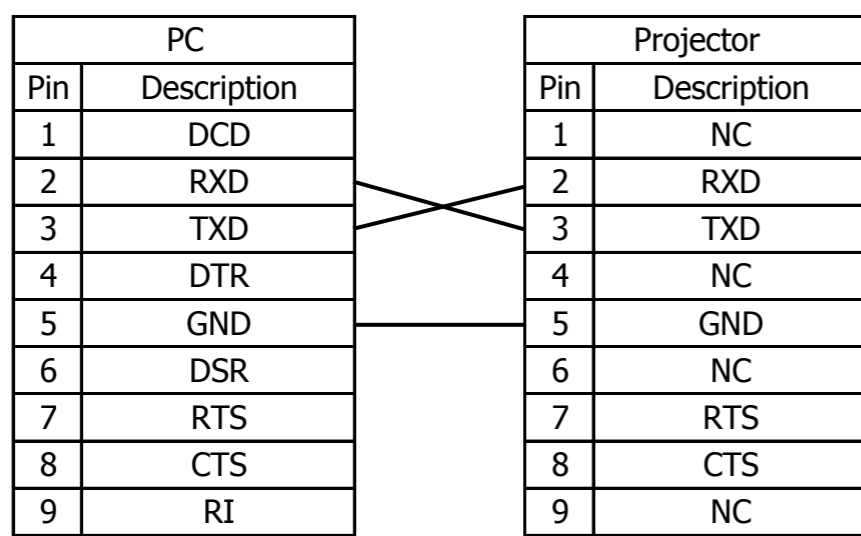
| PC | |
|---|---|
| Pin | Description |
| 1 | DCD |
| 2 | RXD |
| 3 | TXD |
| 4 | DTR |
| 5 | GND |
| 6 | DSR |
| 7 | RTS |
| 8 | CTS |
| 9 | RI |

| Projector | |
|---|---|
| Pin | Description |
| 1 | NC |
| 2 | RXD |
| 3 | TXD |
| 4 | NC |
| 5 | GND |
| 6 | NC |
| 7 | RTS |
| 8 | CTS |
| 9 | NC |